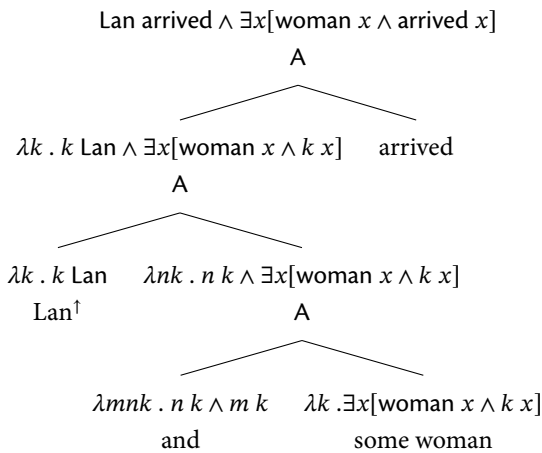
Lan arrived $\wedge \exists x$[woman $x \wedge$ arrived $x$]

A

$\lambda k . k$ Lan $\wedge \exists x$[woman $x \wedge k\ x$]

arrived

A

$\lambda k . k$ Lan

Lan$^{\uparrow}$

$\lambda nk . n\ k \wedge \exists x$[woman $x \wedge k\ x$]

A

$\lambda mnk . n\ k \wedge m\ k$

and

$\lambda k . \exists x$[woman $x \wedge k\ x$]

some woman